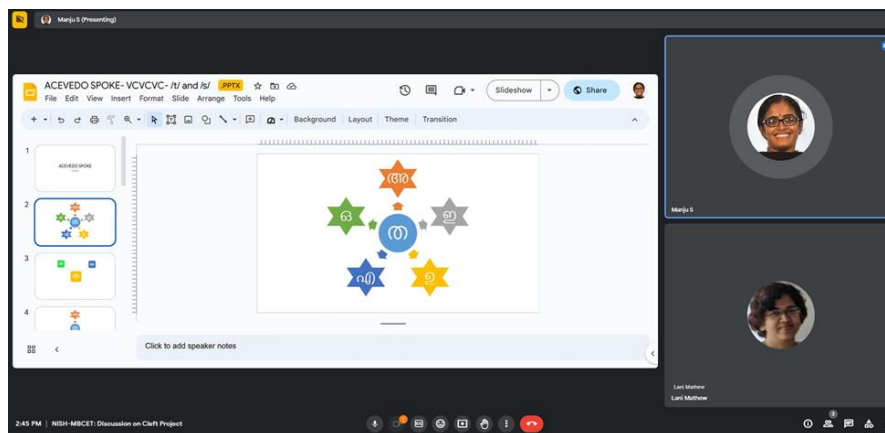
Manju S (Presenting)

ACEVEDO SPOKE- VCVCVC- /t/ and /s/ .PPTX

File Edit View Insert Format Slide Arrange Tools Help

Slideshow

Share

Background Layout Theme Transition

1

ACEVEDO SPOKE

2

3

4

അ

ഒ

ത

ഇ

എ

ഉ

Click to add speaker notes

Manju S

Lani Mathew

Lani Mathew

2:45 PM | NISH-MBCET: Discussion on Cleft Project

3